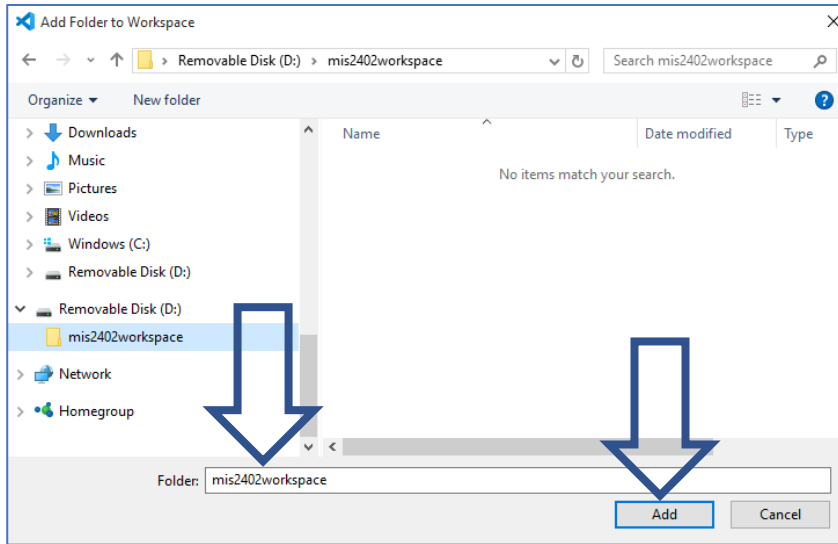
Add Folder to Workspace

× 

Removable Disk (D:) › mis2402workspace

Search mis2402workspace

Organize ▾ New folder

Downloads
Music
Pictures
Videos
Windows (C:)
Removable Disk (D:)
Removable Disk (D:)
mis2402workspace
Network
Homegroup

| Name | Date modified | Type |
|---|---|---|

No items match your search.

Folder: mis2402workspace

Add Cancel